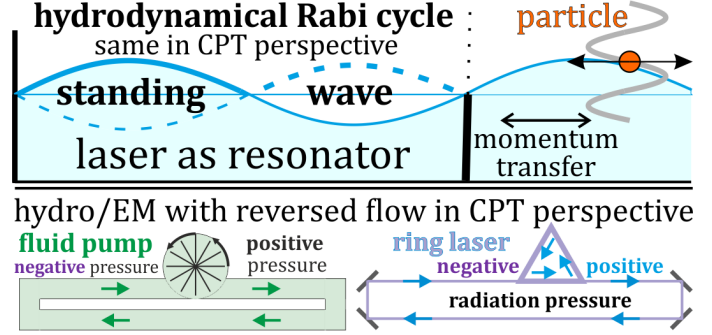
hydrodynamical Rabi cycle
same in CPT perspective

particle

standing wave

laser as resonator

momentum transfer

hydro/EM with reversed flow in CPT perspective

fluid pump
negative pressure
positive pressure

ring laser
negative
positive
radiation pressure